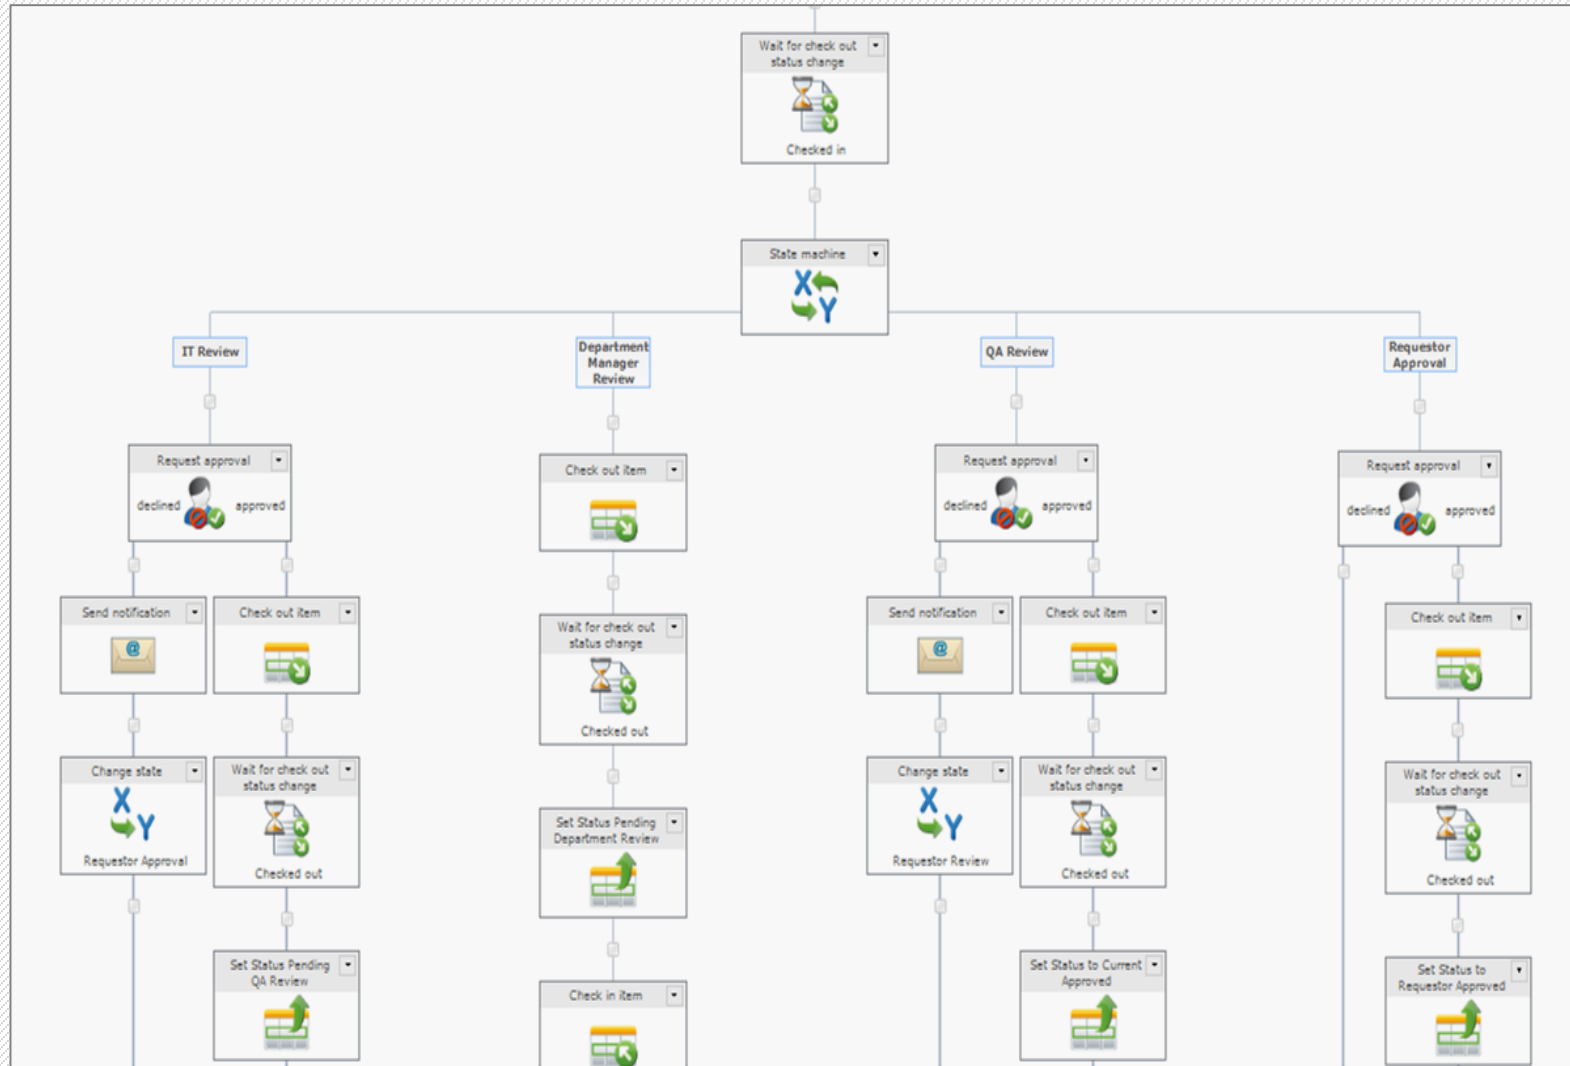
Wait for check out status change

Checked in

State machine

IT Review

Department Manager Review

QA Review

Requestor Approval

Request approval

declined

approved

Send notification

Check out item

Change state

Requestor Approval

Wait for check out status change

Checked out

Set Status Pending QA Review

Check out item

Wait for check out status change

Checked out

Set Status Pending Department Review

Check in item

Request approval

declined

approved

Send notification

Check out item

Change state

Requestor Review

Wait for check out status change

Checked out

Set Status to Current Approved

Request approval

declined

approved

Check out item

Wait for check out status change

Checked out

Set Status to Requestor Approved